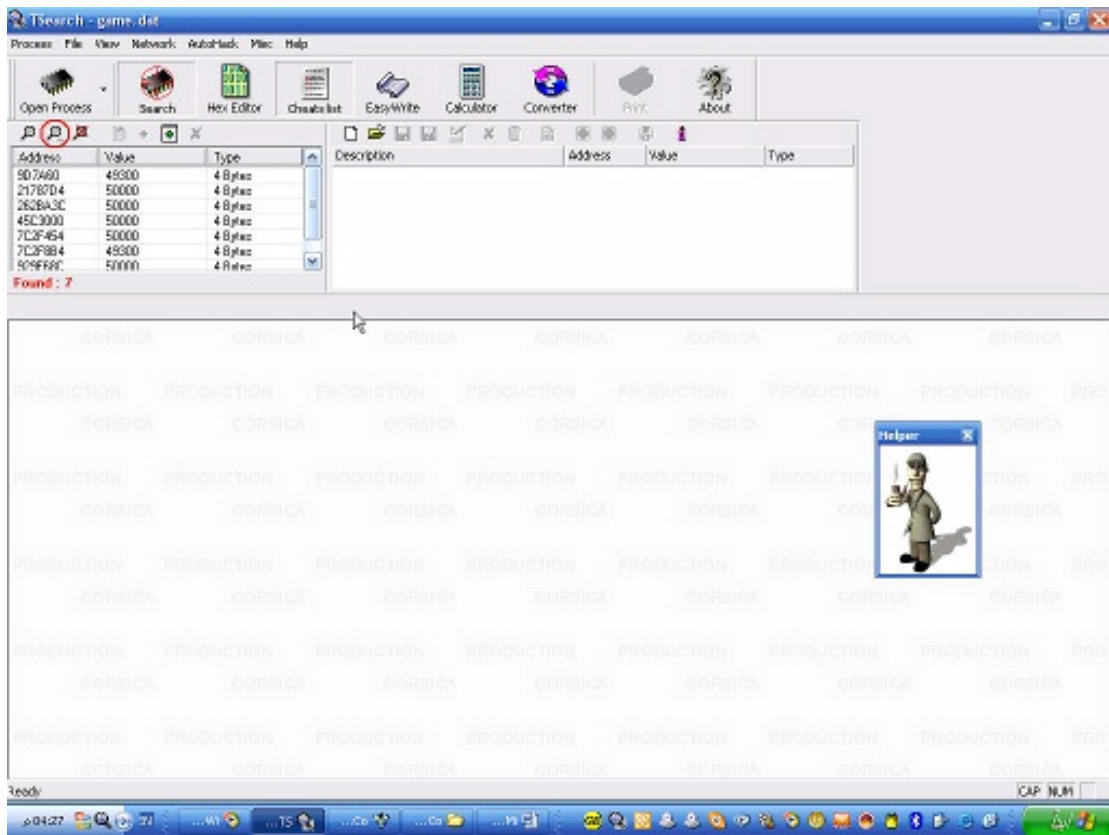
TSearch - game.dat

Process File View Network AutoHack Misc Help

Open Process Search Hex Editor Cheats list EasyWrite Calculator Converter Print About

| Address | Value | Type |
|---|---|---|
| 9D7A60 | 49300 | 4 Bytes |
| 21787D4 | 50000 | 4 Bytes |
| 262BA3C | 50000 | 4 Bytes |
| 45C3000 | 50000 | 4 Bytes |
| 7C2F454 | 50000 | 4 Bytes |
| 7C2F8B4 | 49300 | 4 Bytes |
| 9C9F68C | 50000 | 4 Bytes |

Found : 7

| Description | Address | Value | Type |
|---|---|---|---|

CORSICA CORSICA CORSICA CORSICA CORSICA CORSICA CORSICA
PRODUCTION PRODUCTION PRODUCTION PRODUCTION PRODUCTION PRODUCTION PRODUCTION PRO

Helper

Ready

CAP NUM

04:27 ...WI ...TS ...Co ...Co ...Mi